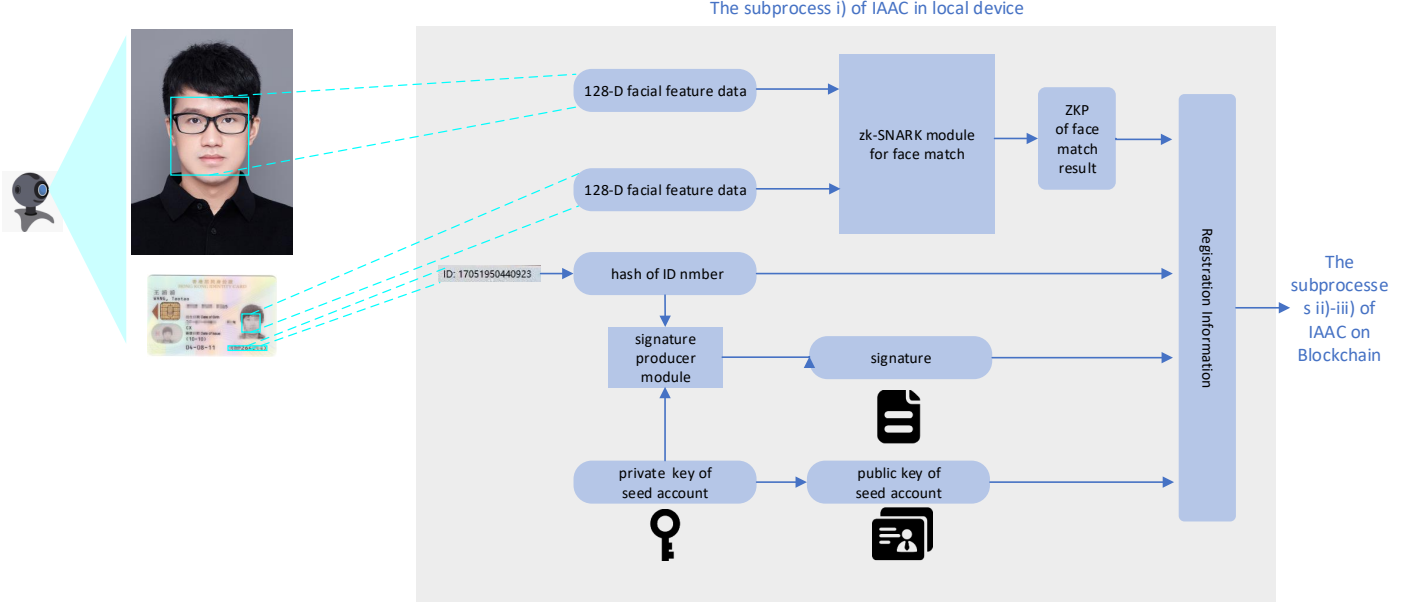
The subprocess i) of IAAC in local device

128-D facial feature data

128-D facial feature data

zk-SNARK module for face match

ZKP of face match result

ID: 17051950440923

hash of ID nmber

signature producer module

signature

private key of seed account

public key of seed account

Registration Information

The subprocesses ii)-iii) of IAAC on Blockchain